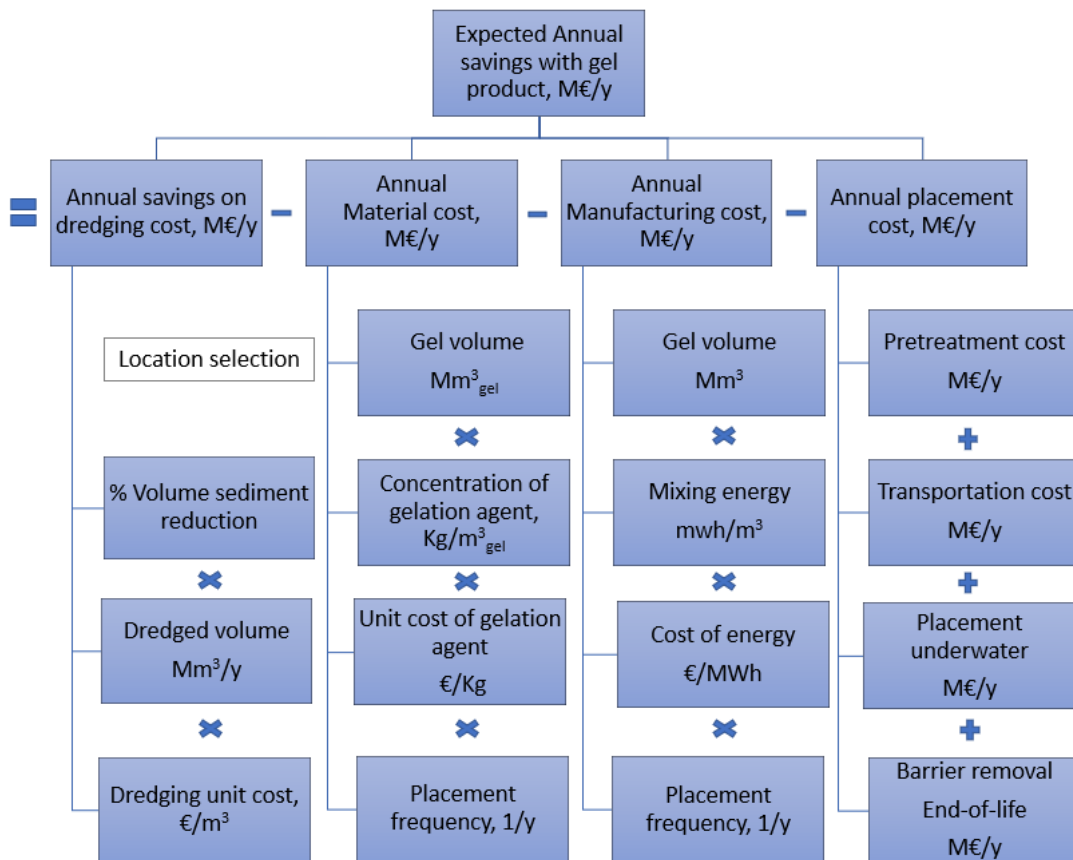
Expected Annual savings with gel product, M€/y

=

Annual savings on dredging cost, M€/y

−

Annual Material cost, M€/y

−

Annual Manufacturing cost, M€/y

−

Annual placement cost, M€/y

Location selection

% Volume sediment reduction

×

Dredged volume $Mm^3/y$

×

Dredging unit cost, €/$m^3$

Gel volume $Mm^3_{gel}$

×

Concentration of gelation agent, $Kg/m^3_{gel}$

×

Unit cost of gelation agent €/Kg

×

Placement frequency, 1/y

Gel volume $Mm^3$

×

Mixing energy $mwh/m^3$

×

Cost of energy €/MWh

×

Placement frequency, 1/y

Pretreatment cost M€/y

+

Transportation cost M€/y

+

Placement underwater M€/y

+

Barrier removal End-of-life M€/y